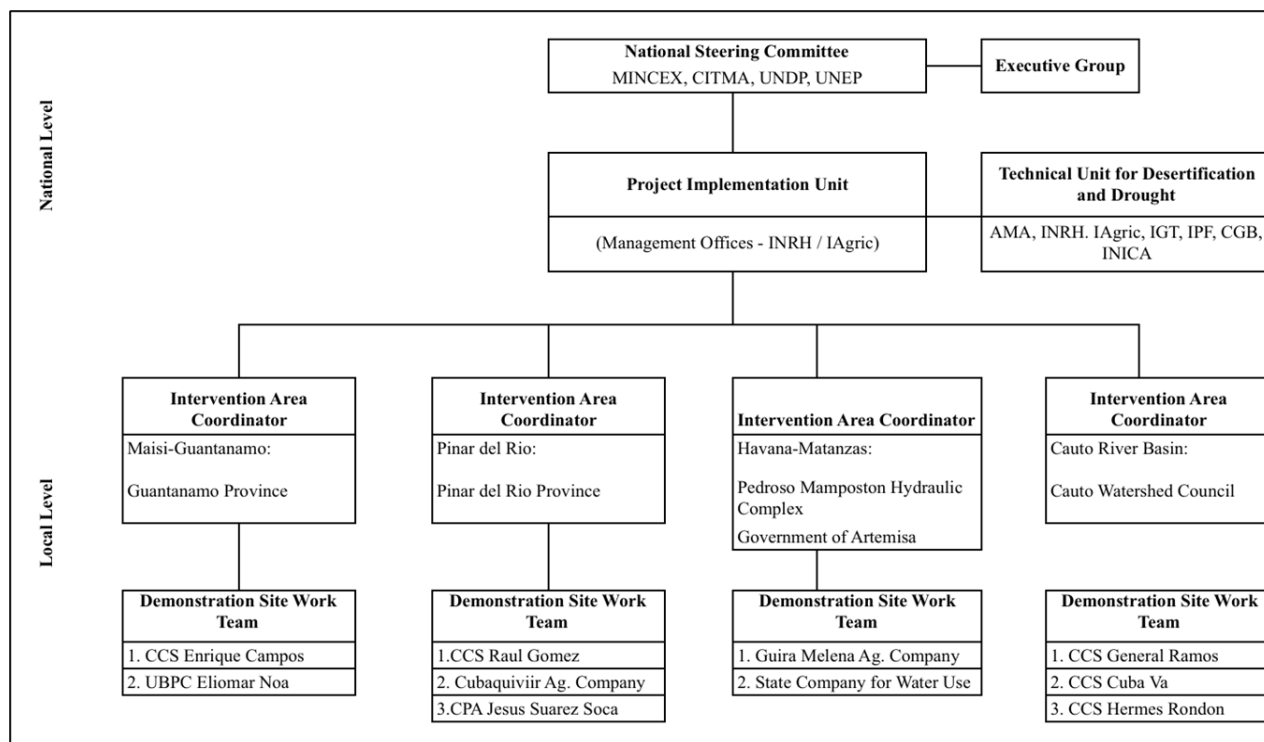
National Level

National Steering Committee
MINCEX, CITMA, UNDP, UNEP

Executive Group

Project Implementation Unit

(Management Offices - INRH / IAgric)

Technical Unit for Desertification and Drought

AMA, INRH. IAgric, IGT, IPF, CGB, INICA

Local Level

Intervention Area Coordinator
Maisi-Guantanamo:
Guantanamo Province

Intervention Area Coordinator
Pinar del Rio:
Pinar del Rio Province

Intervention Area Coordinator
Havana-Matanzas:
Pedroso Mamposton Hydraulic Complex
Government of Artemisa

Intervention Area Coordinator
Cauto River Basin:
Cauto Watershed Council

Demonstration Site Work Team
1. CCS Enrique Campos
2. UBPC Eliomar Noa

Demonstration Site Work Team
1.CCS Raul Gomez
2. Cubaquiviir Ag. Company
3.CPA Jesus Suarez Soca

Demonstration Site Work Team
1. Guira Melena Ag. Company
2. State Company for Water Use

Demonstration Site Work Team
1. CCS General Ramos
2. CCS Cuba Va
3. CCS Hermes Rondon